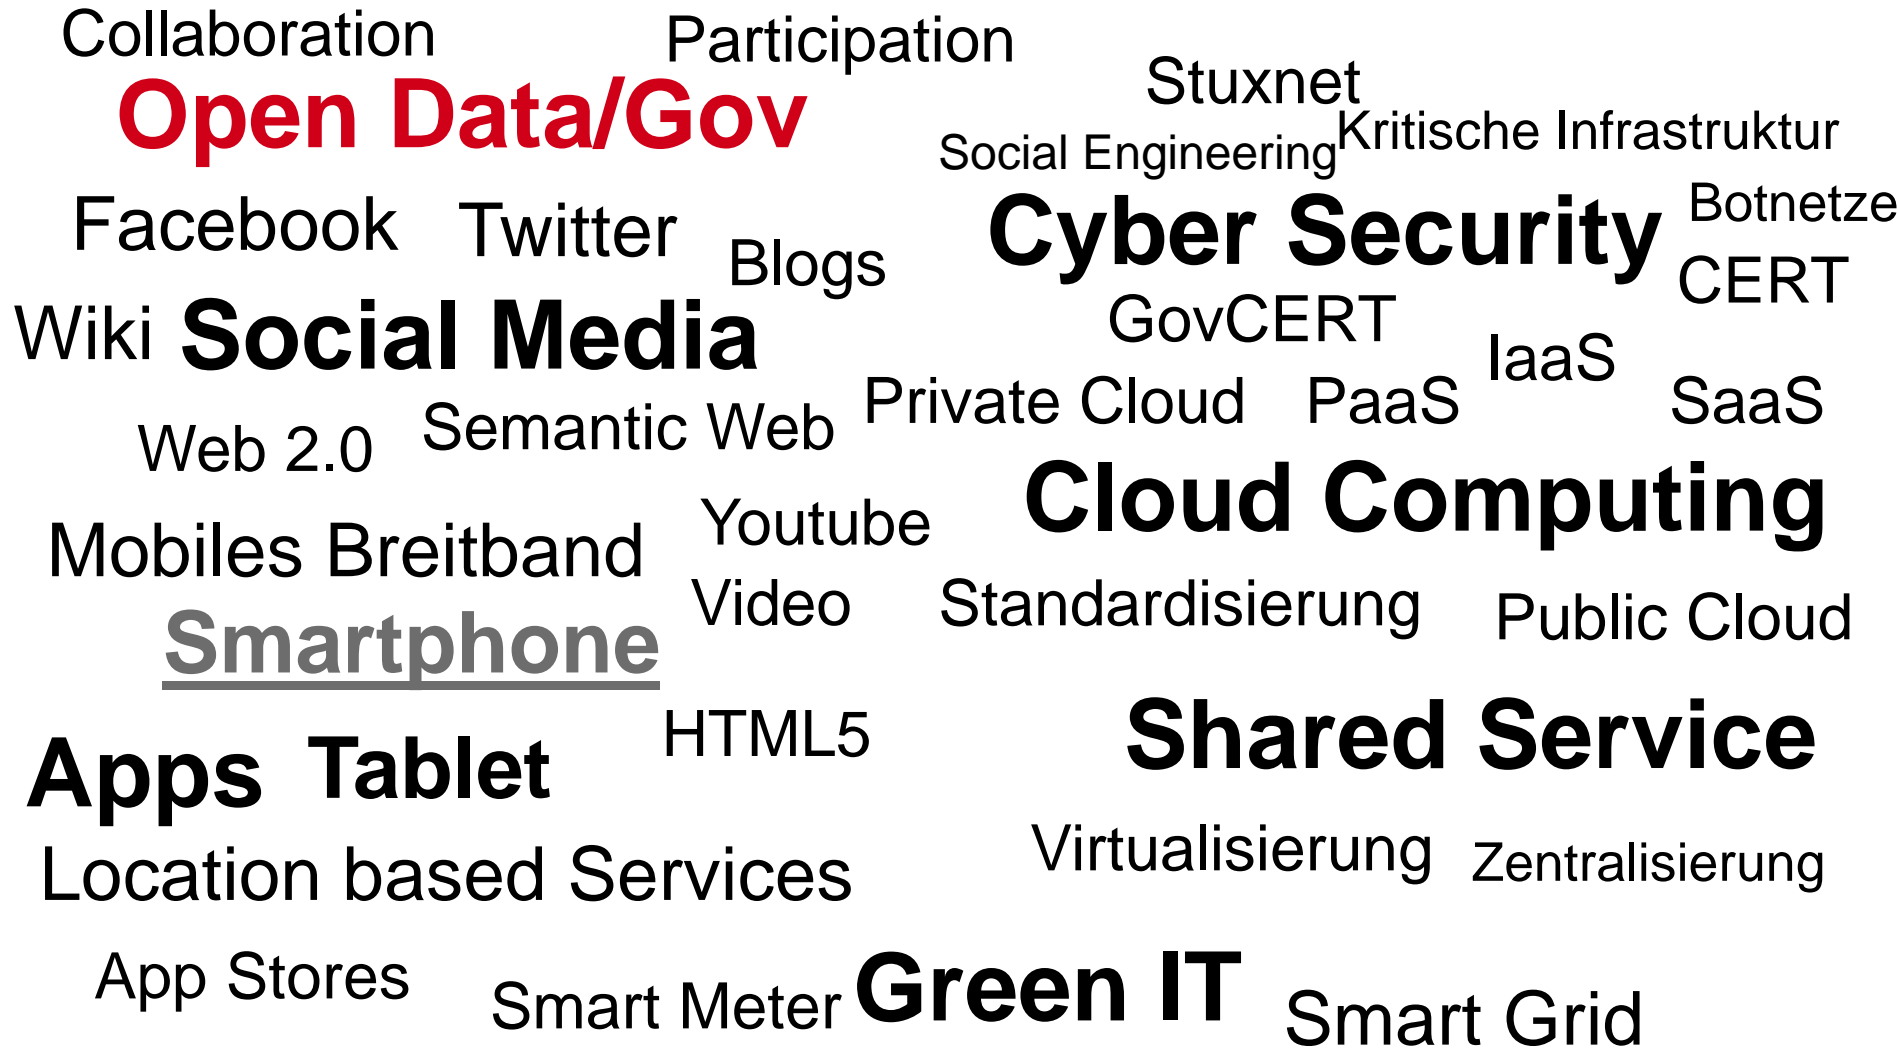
Collaboration Participation
Open Data/Gov
Stuxnet
Social Engineering Kritische Infrastruktur
Facebook Twitter Blogs
Cyber Security Botnetze
CERT
Wiki Social Media
GovCERT
IaaS
Private Cloud PaaS SaaS
Web 2.0 Semantic Web
Cloud Computing
Mobiles Breitband
Youtube
Video Standardisierung Public Cloud
Smartphone
HTML5
Shared Service
Apps Tablet
Virtualisierung Zentralisierung
Location based Services
App Stores Smart Meter Green IT Smart Grid